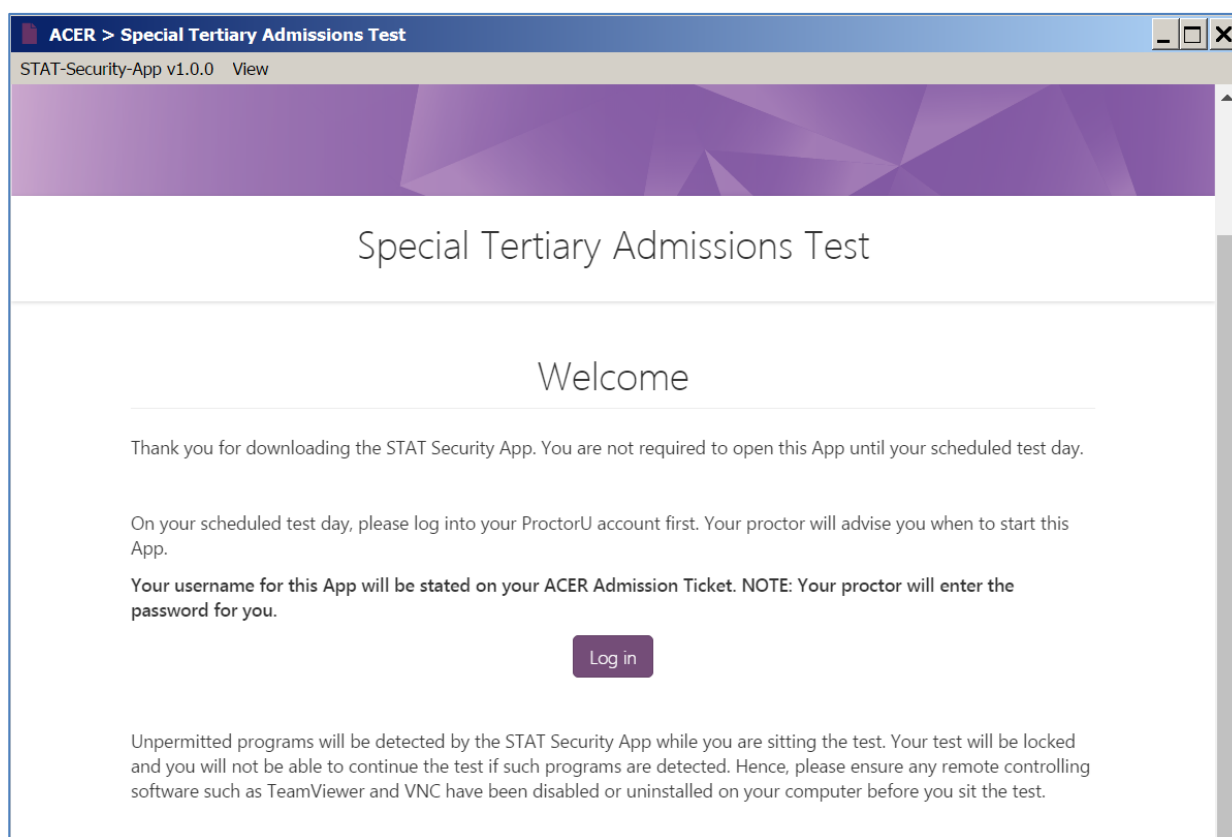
ACER > Special Tertiary Admissions Test

STAT-Security-App v1.0.0 View

Special Tertiary Admissions Test

Welcome

Thank you for downloading the STAT Security App. You are not required to open this App until your scheduled test day.

On your scheduled test day, please log into your ProctorU account first. Your proctor will advise you when to start this App.

Your username for this App will be stated on your ACER Admission Ticket. NOTE: Your proctor will enter the password for you.

Log in

Unpermitted programs will be detected by the STAT Security App while you are sitting the test. Your test will be locked and you will not be able to continue the test if such programs are detected. Hence, please ensure any remote controlling software such as TeamViewer and VNC have been disabled or uninstalled on your computer before you sit the test.